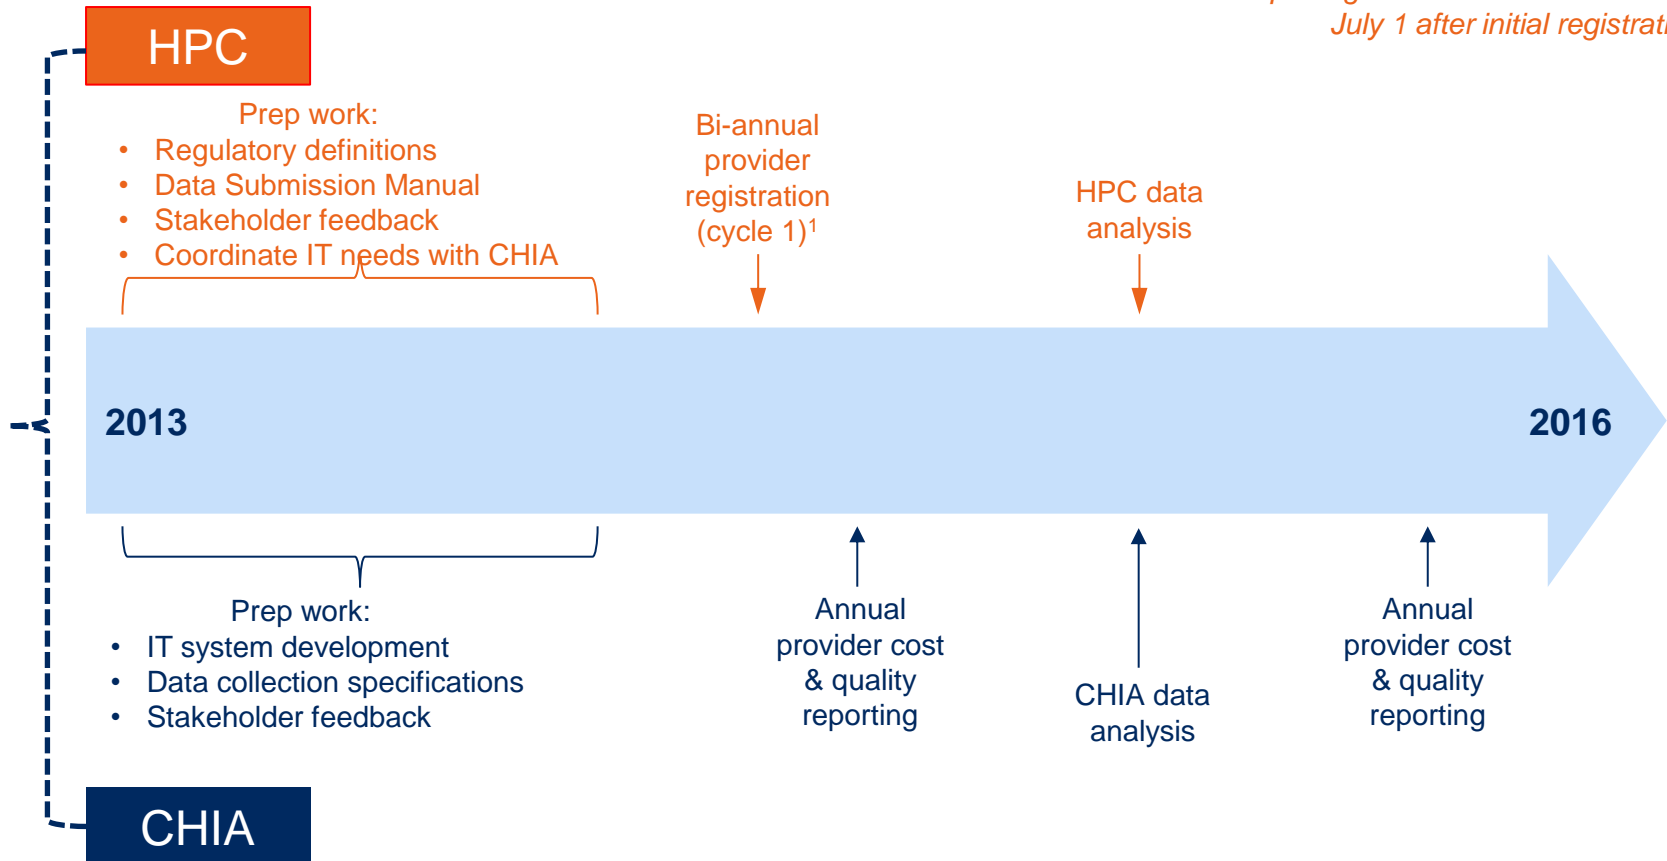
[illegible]
July 1 after initial registrat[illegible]

HPC

Prep work:
• Regulatory definitions
• Data Submission Manual
• Stakeholder feedback
• Coordinate IT needs with CHIA

Bi-annual provider registration (cycle 1)$^1$

HPC data analysis

2013

2016

Prep work:
• IT system development
• Data collection specifications
• Stakeholder feedback

Annual provider cost & quality reporting

CHIA data analysis

Annual provider cost & quality reporting

CHIA